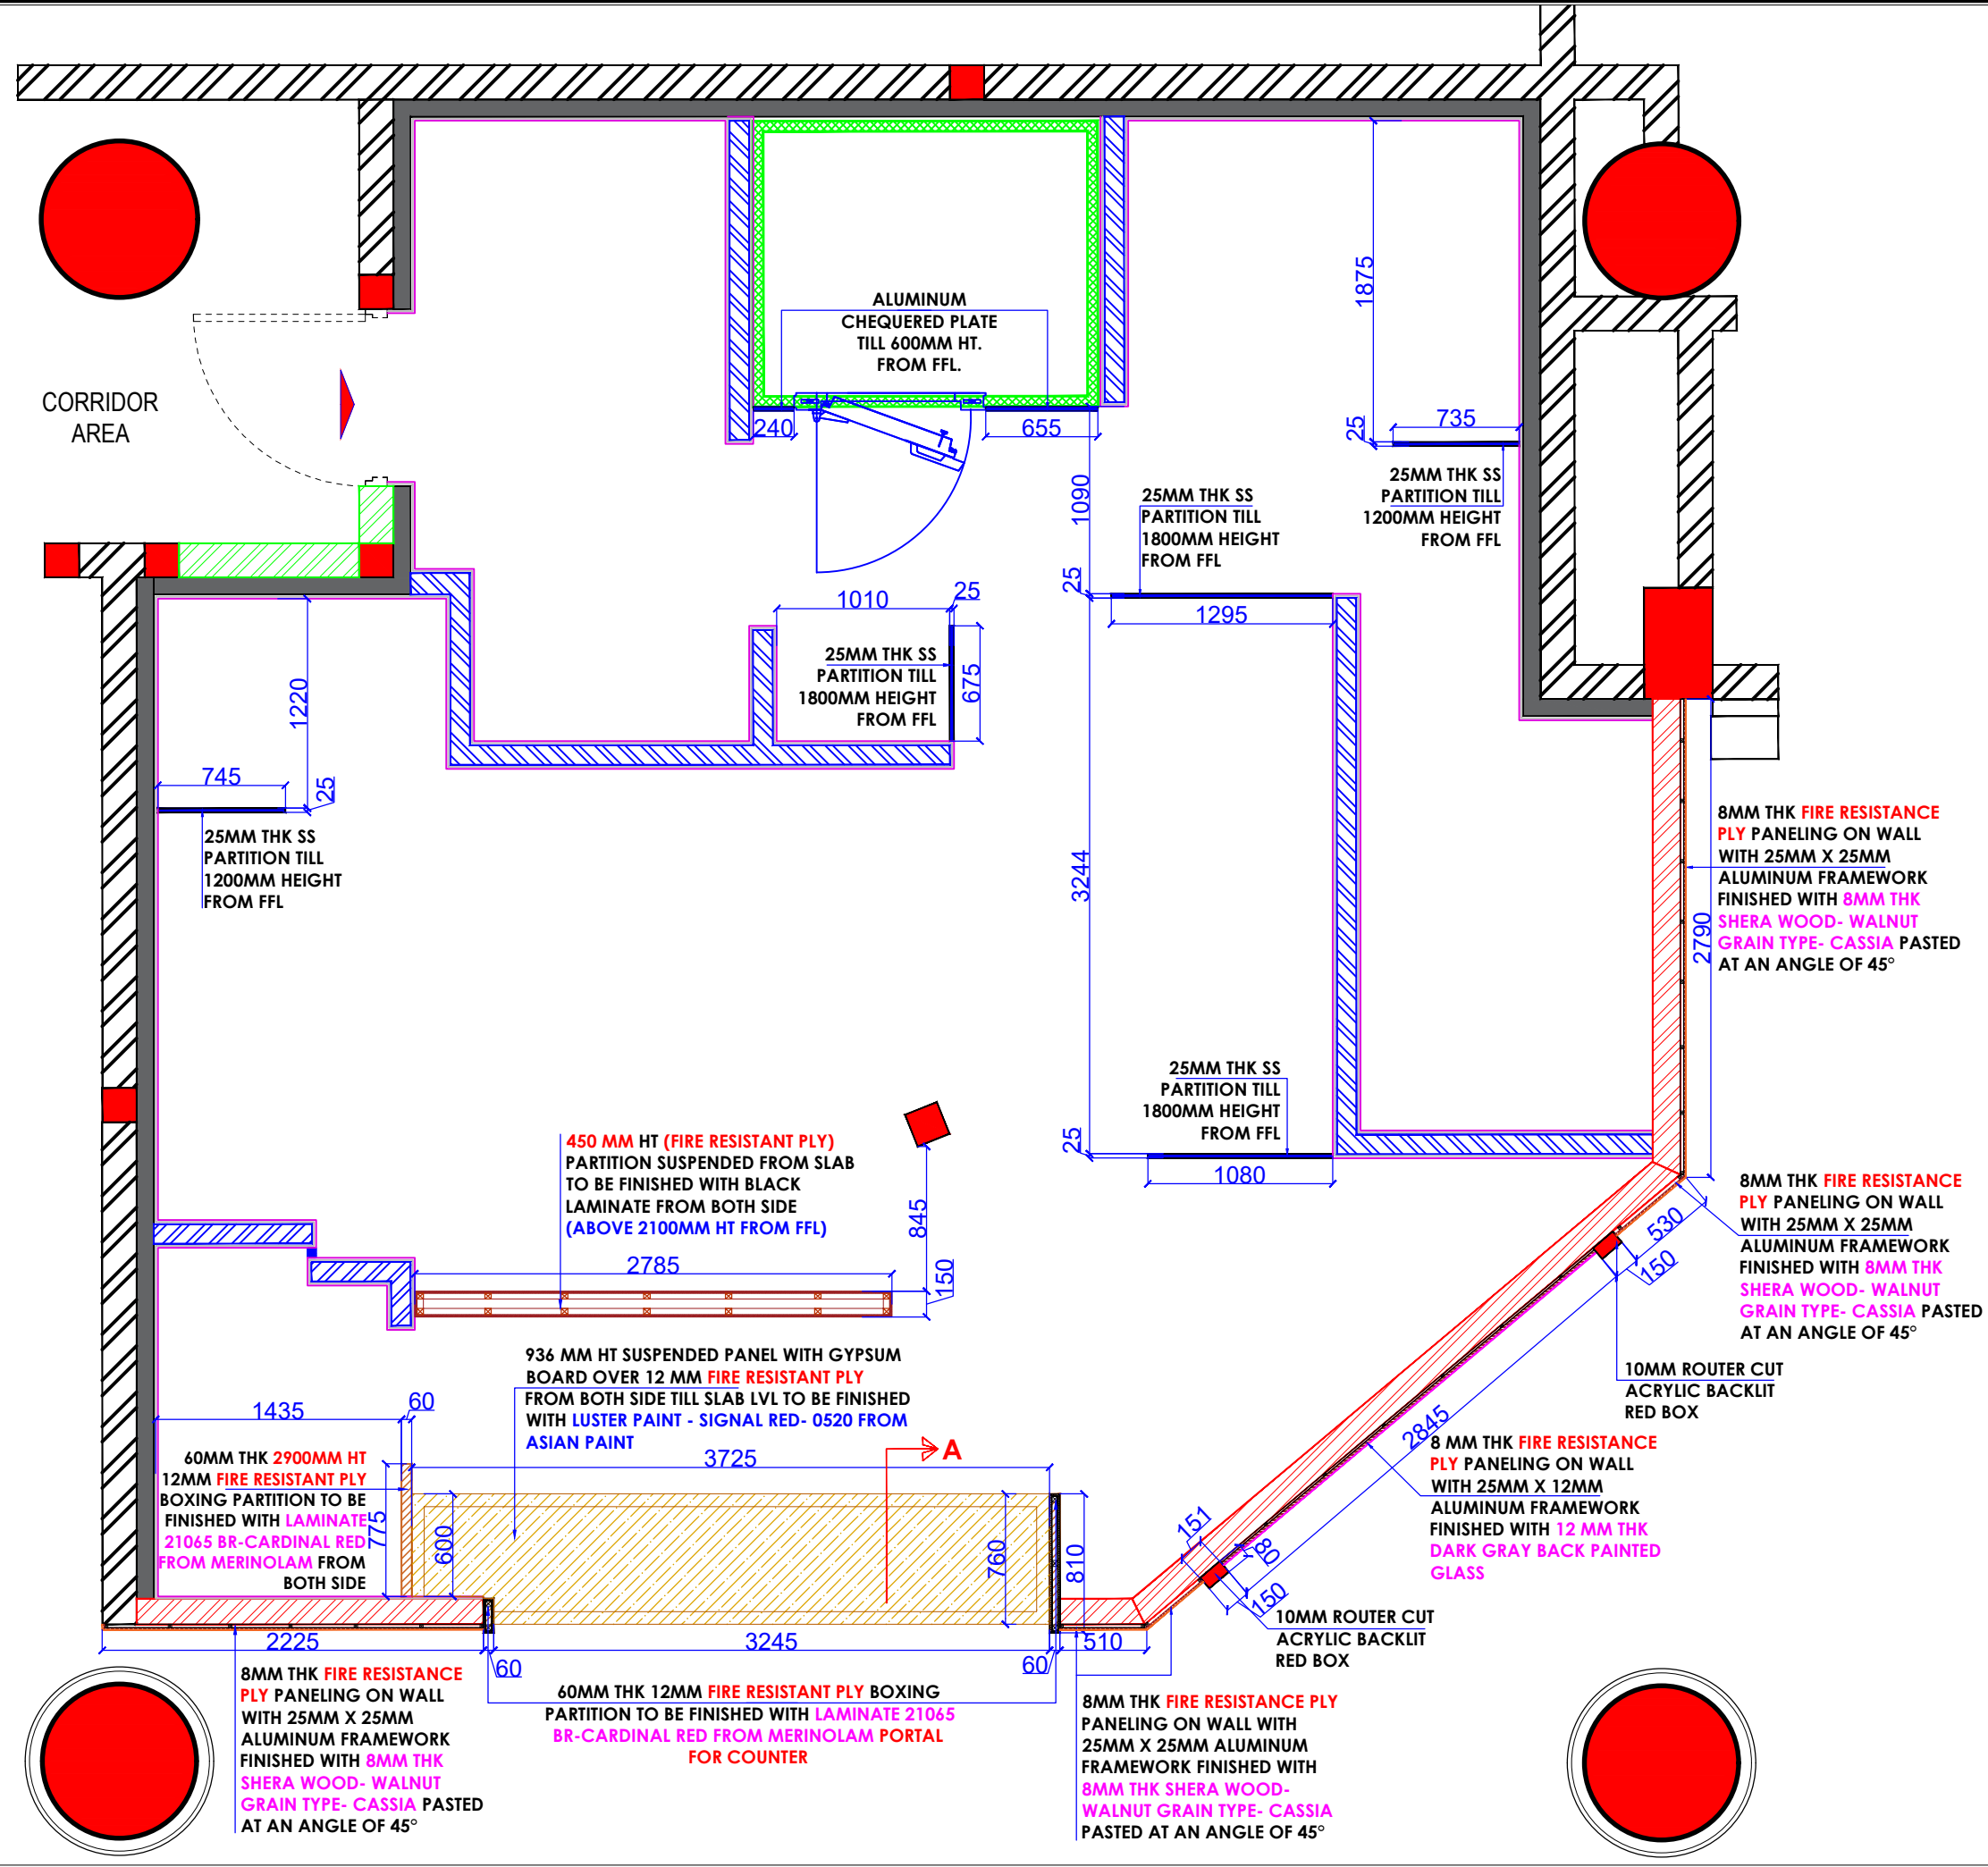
ALUMINUM CHEQUERED PLATE TILL 600MM HT. FROM FFL.

CORRIDOR AREA

240

655

1875

25

735

25MM THK SS PARTITION TILL 1200MM HEIGHT FROM FFL

1090

25MM THK SS PARTITION TILL 1800MM HEIGHT FROM FFL

25

1295

1010

25

25MM THK SS PARTITION TILL 1800MM HEIGHT FROM FFL

675

1220

745

25

25MM THK SS PARTITION TILL 1200MM HEIGHT FROM FFL

3244

8MM THK FIRE RESISTANCE PLY PANELING ON WALL WITH 25MM X 25MM ALUMINUM FRAMEWORK FINISHED WITH 8MM THK SHERA WOOD- WALNUT GRAIN TYPE- CASSIA PASTED AT AN ANGLE OF 45°

2790

25MM THK SS PARTITION TILL 1800MM HEIGHT FROM FFL

25

1080

450 MM HT (FIRE RESISTANT PLY) PARTITION SUSPENDED FROM SLAB TO BE FINISHED WITH BLACK LAMINATE FROM BOTH SIDE (ABOVE 2100MM HT FROM FFL)

845

2785

150

8MM THK FIRE RESISTANCE PLY PANELING ON WALL WITH 25MM X 25MM ALUMINUM FRAMEWORK FINISHED WITH 8MM THK SHERA WOOD- WALNUT GRAIN TYPE- CASSIA PASTED AT AN ANGLE OF 45°

530

150

10MM ROUTER CUT ACRYLIC BACKLIT RED BOX

936 MM HT SUSPENDED PANEL WITH GYPSUM BOARD OVER 12 MM FIRE RESISTANT PLY FROM BOTH SIDE TILL SLAB LVL TO BE FINISHED WITH LUSTER PAINT - SIGNAL RED- 0520 FROM ASIAN PAINT

1435

60

A

3725

2845

8 MM THK FIRE RESISTANCE PLY PANELING ON WALL WITH 25MM X 12MM ALUMINUM FRAMEWORK FINISHED WITH 12 MM THK DARK GRAY BACK PAINTED GLASS

60MM THK 2900MM HT 12MM FIRE RESISTANT PLY BOXING PARTITION TO BE FINISHED WITH LAMINATE 21065 BR-CARDINAL RED FROM MERINOLAM FROM BOTH SIDE

775

600

760

810

151

80

150

10MM ROUTER CUT ACRYLIC BACKLIT RED BOX

2225

3245

510

60

60

8MM THK FIRE RESISTANCE PLY PANELING ON WALL WITH 25MM X 25MM ALUMINUM FRAMEWORK FINISHED WITH 8MM THK SHERA WOOD- WALNUT GRAIN TYPE- CASSIA PASTED AT AN ANGLE OF 45°

60MM THK 12MM FIRE RESISTANT PLY BOXING PARTITION TO BE FINISHED WITH LAMINATE 21065 BR-CARDINAL RED FROM MERINOLAM PORTAL FOR COUNTER

8MM THK FIRE RESISTANCE PLY PANELING ON WALL WITH 25MM X 25MM ALUMINUM FRAMEWORK FINISHED WITH 8MM THK SHERA WOOD- WALNUT GRAIN TYPE- CASSIA PASTED AT AN ANGLE OF 45°